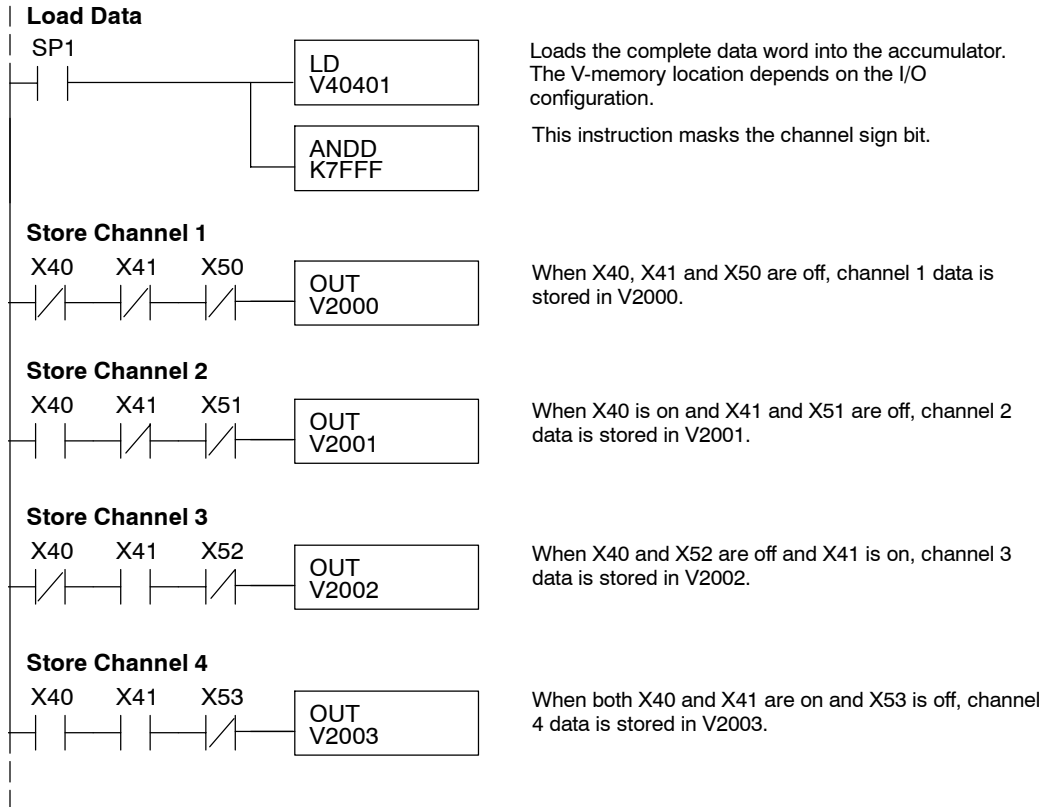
Load Data

SP1

LD
V40401

Loads the complete data word into the accumulator. The V-memory location depends on the I/O configuration.

ANDD
K7FFF

This instruction masks the channel sign bit.

Store Channel 1

X40 X41 X50

OUT
V2000

When X40, X41 and X50 are off, channel 1 data is stored in V2000.

Store Channel 2

X40 X41 X51

OUT
V2001

When X40 is on and X41 and X51 are off, channel 2 data is stored in V2001.

Store Channel 3

X40 X41 X52

OUT
V2002

When X40 and X52 are off and X41 is on, channel 3 data is stored in V2002.

Store Channel 4

X40 X41 X53

OUT
V2003

When both X40 and X41 are on and X53 is off, channel 4 data is stored in V2003.